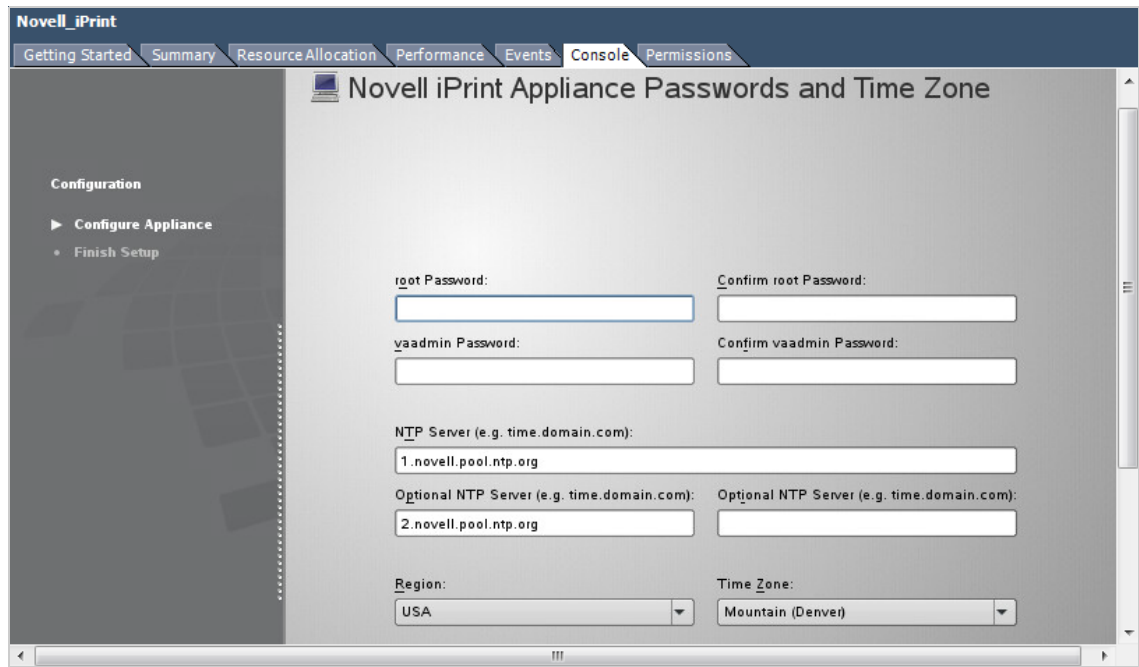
Novell_iPrint

Getting Started Summary Resource Allocation Performance Events Console Permissions

Novell iPrint Appliance Passwords and Time Zone

Configuration

▶ Configure Appliance

• Finish Setup

root Password:

Confirm root Password:

vaadmin Password:

Confirm vaadmin Password:

NTP Server (e.g. time.domain.com):

1.novell.pool.ntp.org

Optional NTP Server (e.g. time.domain.com):

Optional NTP Server (e.g. time.domain.com):

2.novell.pool.ntp.org

Region:

Time Zone:

USA

Mountain (Denver)